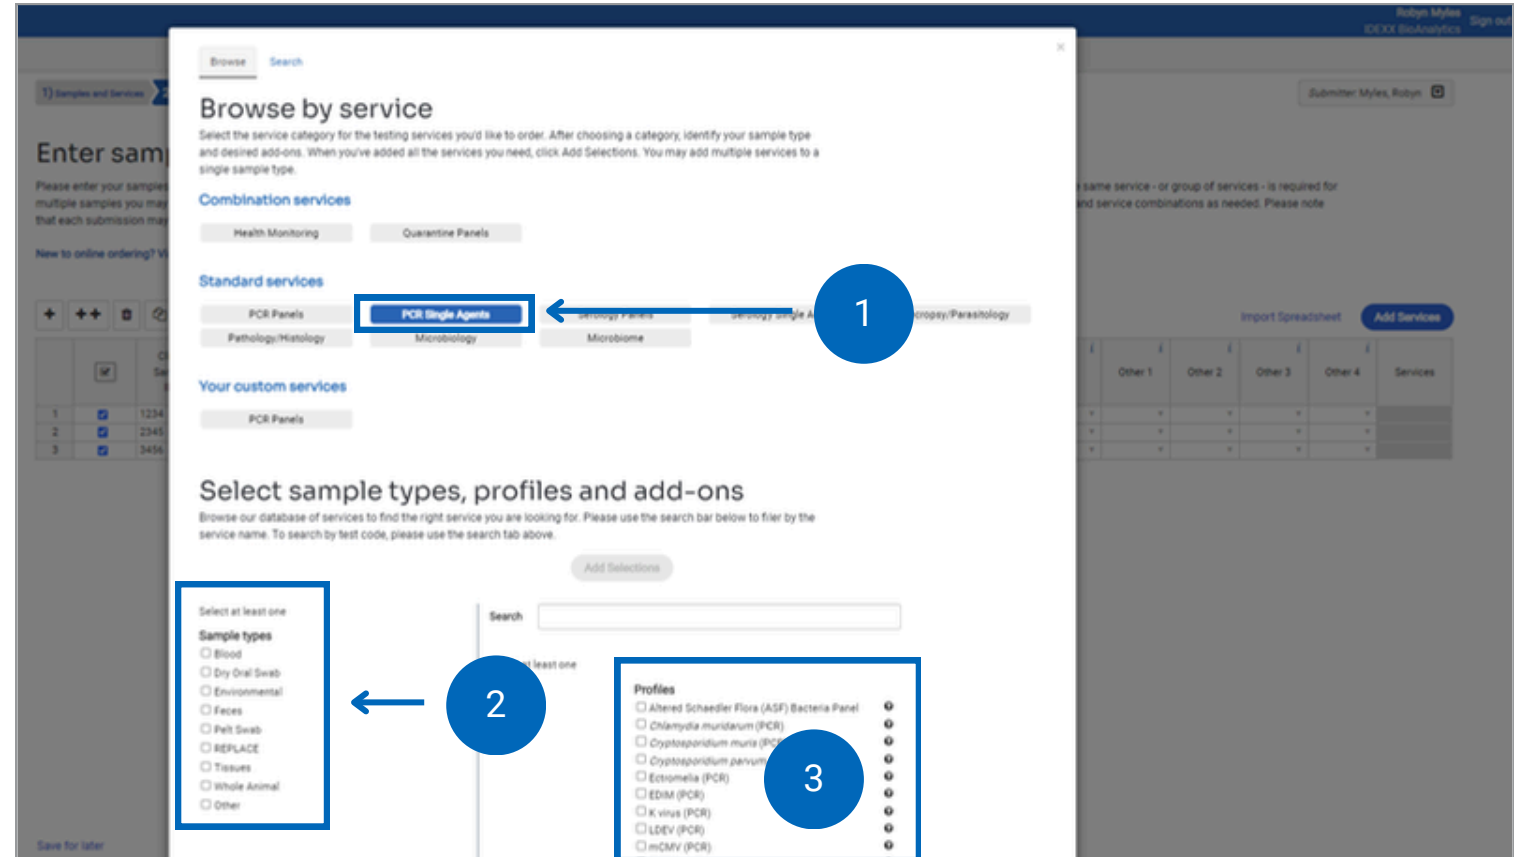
Robyn Myles
IDEXX BioAnalytics
Sign out

1) Samples and Services

Submitter: Myles, Robyn

Enter sam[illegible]

Please enter your samples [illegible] multiple samples you may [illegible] that each submission may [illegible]

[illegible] same service - or group of services - is required for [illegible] nd service combinations as needed. Please note

New to online ordering? V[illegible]

Import Spreadsheet
Add Services

Other 1 | Other 2 | Other 3 | Other 4 | Services

1 1234
2 2345
3 3456

Save for later

Browse
Search

Browse by service

Select the service category for the testing services you'd like to order. After choosing a category, identify your sample type and desired add-ons. When you've added all the services you need, click Add Selections. You may add multiple services to a single sample type.

Combination services

Health Monitoring
Quarantine Panels

Standard services

PCR Panels
PCR Single Agents
Serology Panels
Serology Single A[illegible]
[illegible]croscopy/Parasitology
Pathology/Histology
Microbiology
Microbiome

1

Your custom services

PCR Panels

Select sample types, profiles and add-ons

Browse our database of services to find the right service you are looking for. Please use the search bar below to filer by the service name. To search by test code, please use the search tab above.

Add Selections

Select at least one

Sample types
Blood
Dry Oral Swab
Environmental
Feces
Pelt Swab
REPLACE
Tissues
Whole Animal
Other

2

Search

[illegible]t least one

Profiles
Altered Schaedler Flora (ASF) Bacteria Panel
Chlamydia muridarum (PCR)
Cryptosporidium muris (PC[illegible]
Cryptosporidium parvum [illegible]
Ectromelia (PCR)
EDIM (PCR)
K virus (PCR)
LDEV (PCR)
mCMV (PCR)

3